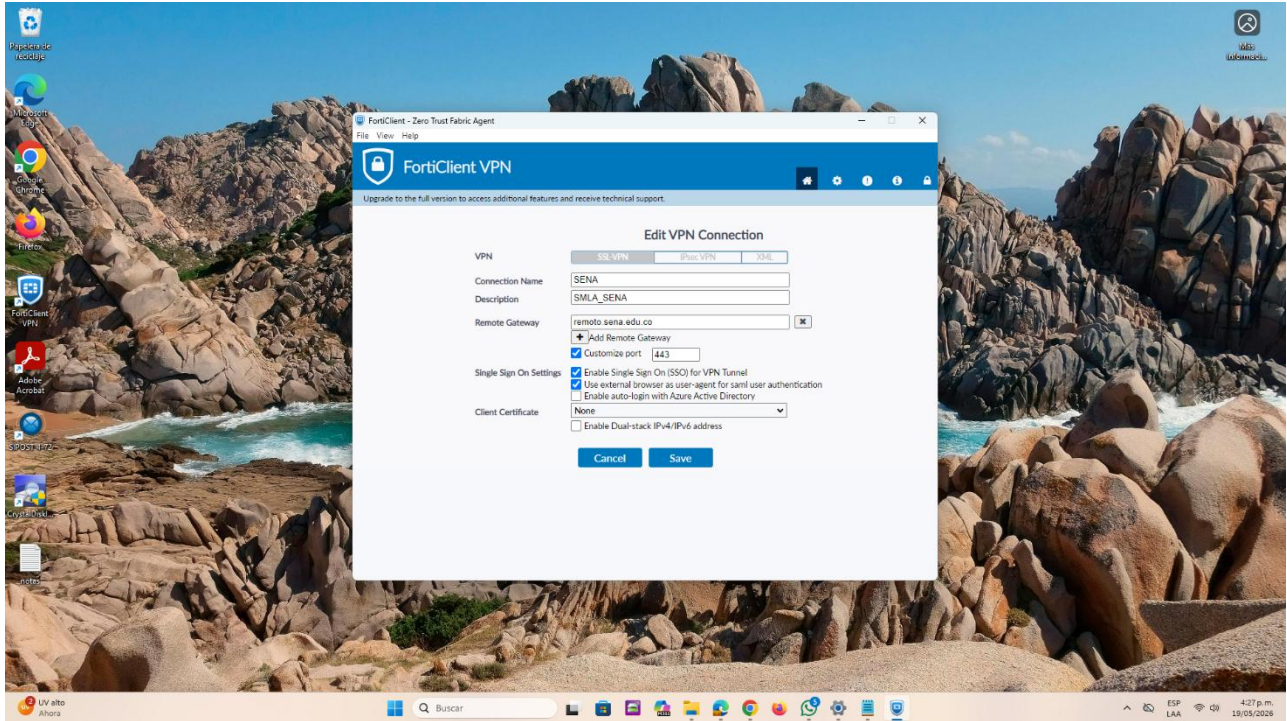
Papelera de reciclaje

Microsoft Edge

Google Chrome

Firefox

FortiClient VPN

Adobe Acrobat

SPOST 4.72

CrystalDisk

notes

Más información

FortiClient - Zero Trust Fabric Agent

File View Help

FortiClient VPN

Upgrade to the full version to access additional features and receive technical support.

Edit VPN Connection

VPN
SSL-VPN
IPsec VPN
XML

Connection Name
SENA

Description
SMLA_SENA

Remote Gateway
remoto.sena.edu.co

Add Remote Gateway

Customize port
443

Single Sign On Settings
Enable Single Sign On (SSO) for VPN Tunnel
Use external browser as user-agent for saml user authentication
Enable auto-login with Azure Active Directory

Client Certificate
None

Enable Dual-stack IPv4/IPv6 address

Cancel
Save

UV alto
Ahora

Buscar

ESP
LAA

4:27 p.m.
19/05/2026